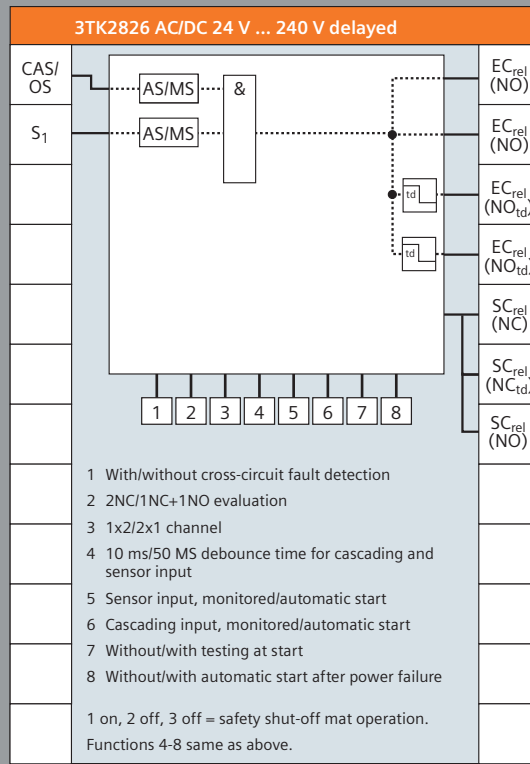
3TK2826 AC/DC 24 V ... 240 V delayed

CAS/ OS

$S_1$

AS/MS

&

AS/MS

td

td

$EC_{rel}$ (NO)

$EC_{rel}$ (NO)

$EC_{rel}$ ($NO_{td}$

$EC_{rel}$ ($NO_{td}$

$SC_{rel}$ (NC)

$SC_{rel}$ ($NC_{td}$

$SC_{rel}$ (NO)

1 2 3 4 5 6 7 8

1 With/without cross-circuit fault detection
2 2NC/1NC+1NO evaluation
3 1x2/2x1 channel
4 10 ms/50 MS debounce time for cascading and sensor input
5 Sensor input, monitored/automatic start
6 Cascading input, monitored/automatic start
7 Without/with testing at start
8 Without/with automatic start after power failure

1 on, 2 off, 3 off = safety shut-off mat operation.
Functions 4-8 same as above.